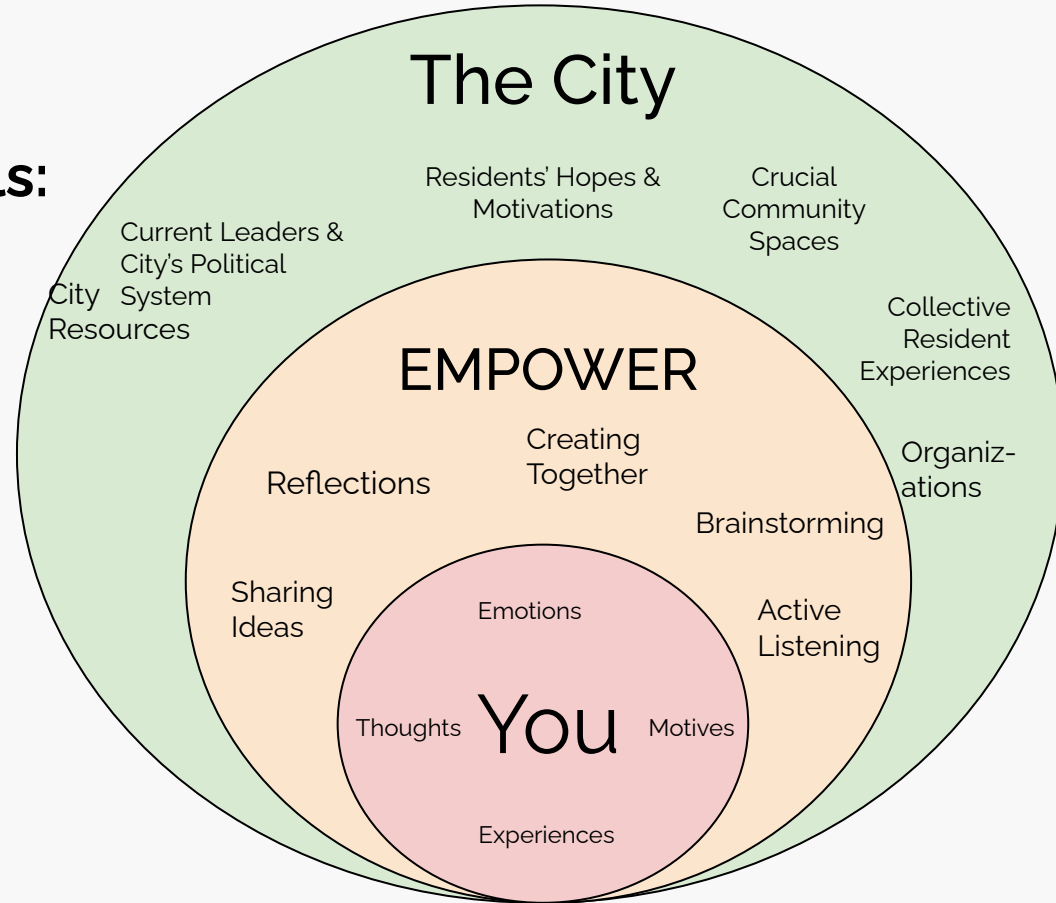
s:

The City

Residents' Hopes & Motivations

Crucial Community Spaces

Current Leaders & City's Political System

City Resources

Collective Resident Experiences

Organiz-ations

EMPOWER

Creating Together

Reflections

Brainstorming

Sharing Ideas

Active Listening

Emotions

Thoughts

You

Motives

Experiences